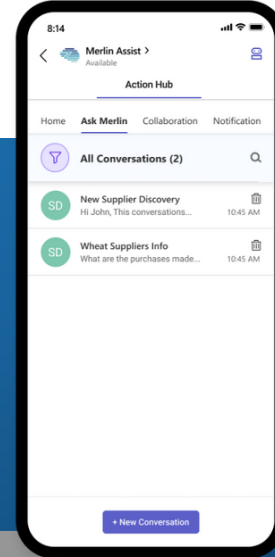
8:14

Merlin Assist >
Available

Action Hub

Home
Ask Merlin
Collaboration
Notification

All Conversations (2)

SD
New Supplier Discovery
Hi John, This conversations...
10:45 AM

SD
Wheat Suppliers Info
What are the purchases made...
10:45 AM

+ New Conversation